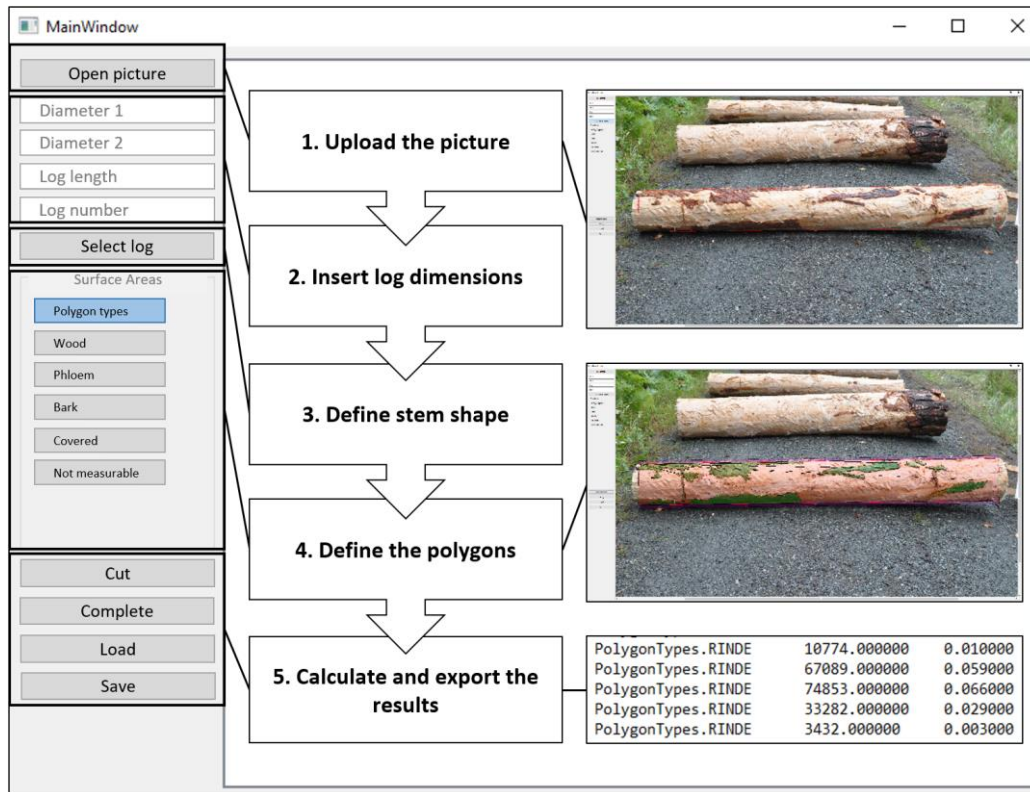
MainWindow

Open picture

Diameter 1

Diameter 2

Log length

Log number

Select log

Surface Areas

Polygon types

Wood

Phloem

Bark

Covered

Not measurable

Cut

Complete

Load

Save

1. Upload the picture

2. Insert log dimensions

3. Define stem shape

4. Define the polygons

5. Calculate and export the results

| | | |
|---|---|---|
| PolygonTypes.RINDE | 10774.000000 | 0.010000 |
| PolygonTypes.RINDE | 67089.000000 | 0.059000 |
| PolygonTypes.RINDE | 74853.000000 | 0.066000 |
| PolygonTypes.RINDE | 33282.000000 | 0.029000 |
| PolygonTypes.RINDE | 3432.000000 | 0.003000 |